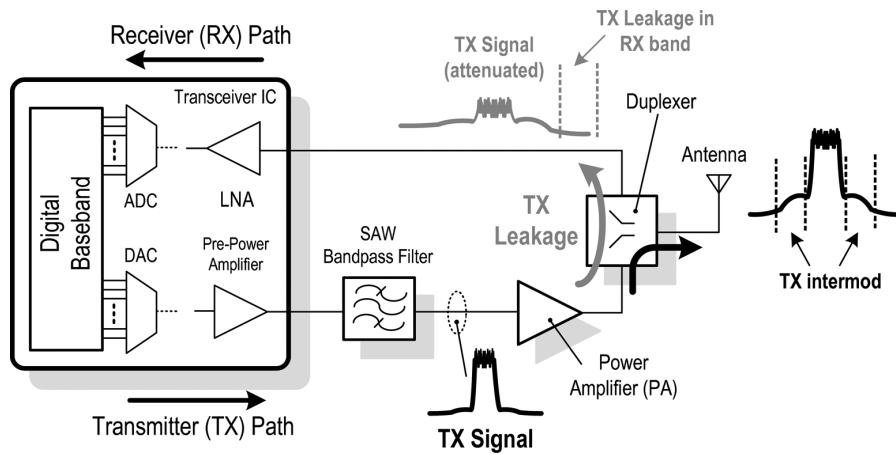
Receiver (RX) Path

TX Signal (attenuated)

TX Leakage in RX band

Transceiver IC

Digital Baseband

ADC

LNA

DAC

Pre-Power Amplifier

Duplexer

Antenna

TX Leakage

SAW Bandpass Filter

TX intermod

Power Amplifier (PA)

Transmitter (TX) Path

TX Signal